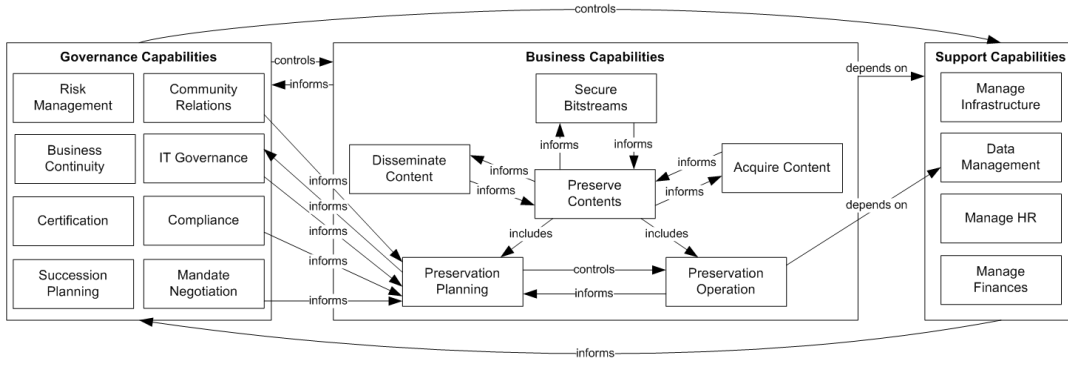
controls

Governance Capabilities

Risk Management

Community Relations

Business Continuity

IT Governance

Certification

Compliance

Succession Planning

Mandate Negotiation

controls

informs

Business Capabilities

Secure Bitstreams

informs

informs

Disseminate Content

informs

informs

Preserve Contents

informs

informs

Acquire Content

informs

informs

informs

informs

includes

includes

informs

Preservation Planning

controls

informs

Preservation Operation

depends on

depends on

Support Capabilities

Manage Infrastructure

Data Management

Manage HR

Manage Finances

informs